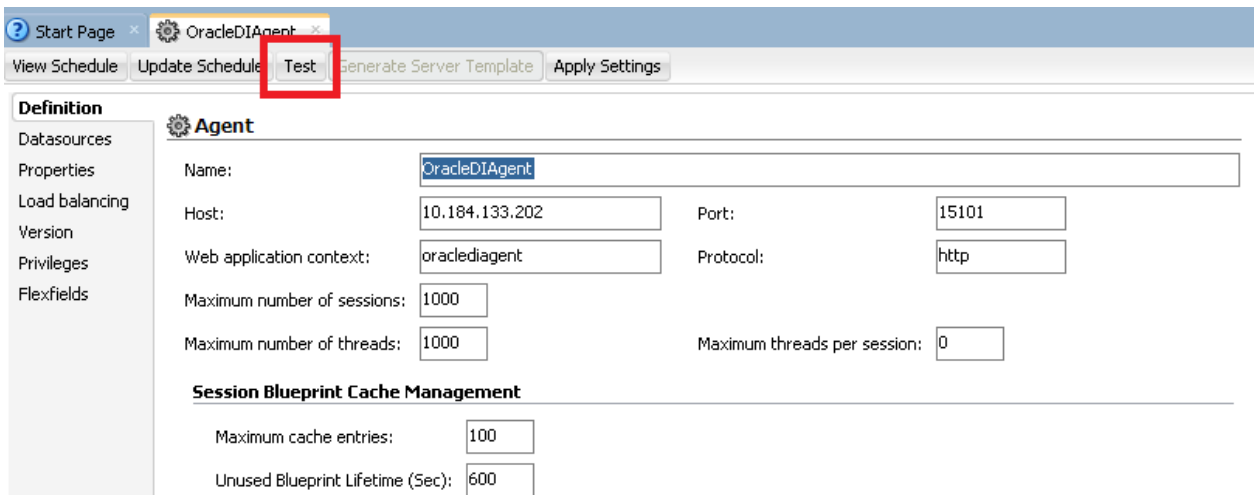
Start Page × OracleDIAgent ×

View Schedule | Update Schedule | Test | Generate Server Template | Apply Settings

Definition
Datasources
Properties
Load balancing
Version
Privileges
Flexfields

Agent

Name: OracleDIAgent

Host: 10.184.133.202

Port: 15101

Web application context: oraclediagent

Protocol: http

Maximum number of sessions: 1000

Maximum number of threads: 1000

Maximum threads per session: 0

Session Blueprint Cache Management

Maximum cache entries: 100

Unused Blueprint Lifetime (Sec): 600